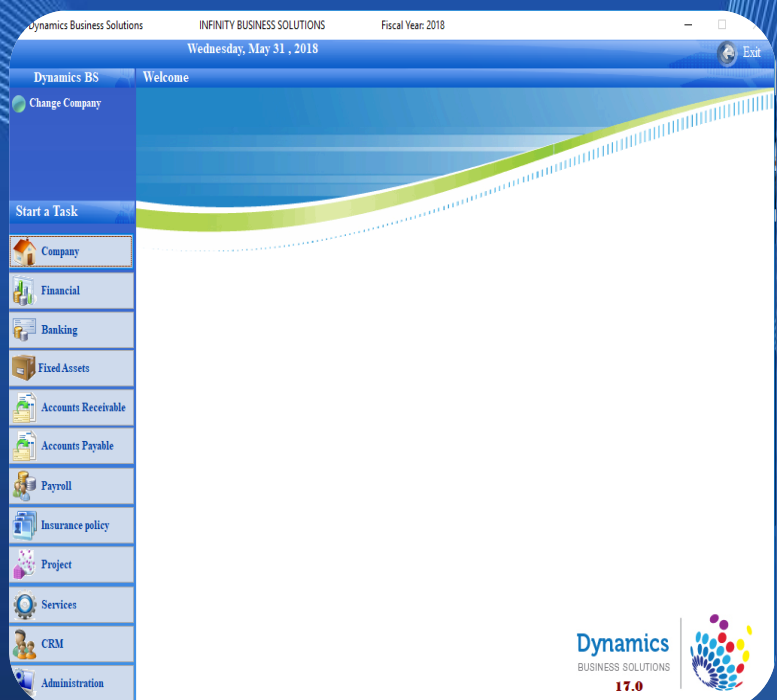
Dynamics Business Solutions INFINITY BUSINESS SOLUTIONS Fiscal Year: 2018

Wednesday, May 31 , 2018

Exit

Dynamics BS

Welcome

Change Company

Start a Task

Company

Financial

Banking

Fixed Assets

Accounts Receivable

Accounts Payable

Payroll

Insurance policy

Project

Services

CRM

Administration

Dynamics
BUSINESS SOLUTIONS
17.0